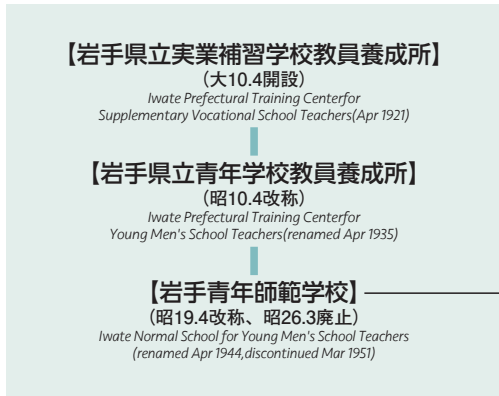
【岩手県立実業補習学校教員養成所】
（大10.4開設）
Iwate Prefectural Training Centerfor Supplementary Vocational School Teachers(Apr 1921)

【岩手県立青年学校教員養成所】
（昭10.4改称）
Iwate Prefectural Training Centerfor Young Men's School Teachers(renamed Apr 1935)

【岩手青年師範学校】
（昭19.4改称、昭26.3廃止）
Iwate Normal School for Young Men's School Teachers (renamed Apr 1944,discontinued Mar 1951)